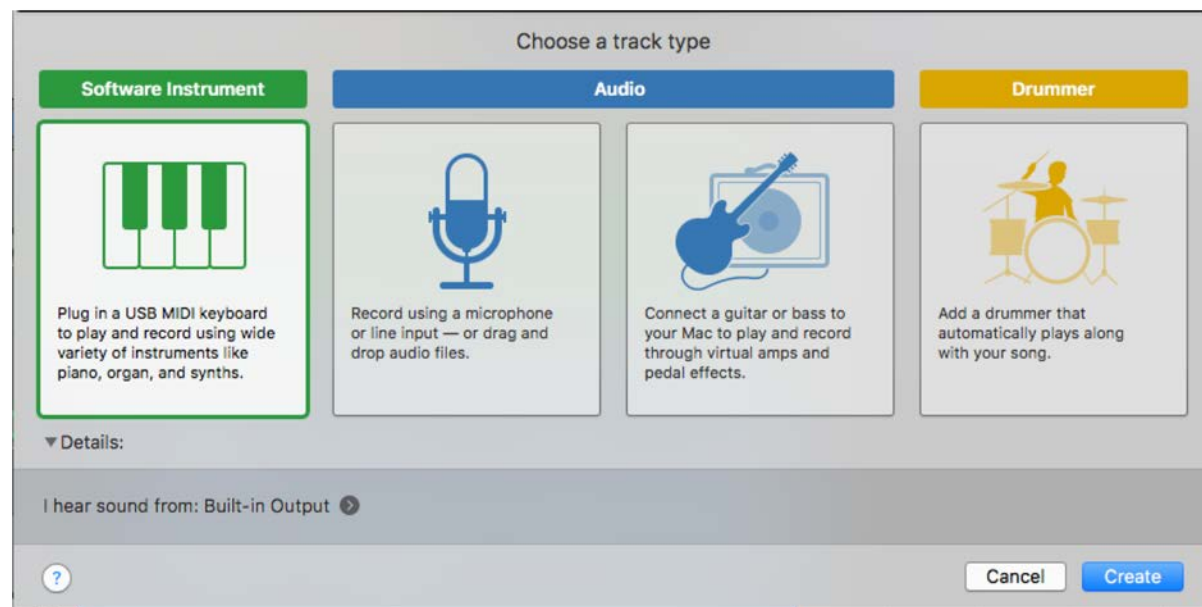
Choose a track type

Software Instrument

Audio

Drummer

Plug in a USB MIDI keyboard to play and record using wide variety of instruments like piano, organ, and synths.

Record using a microphone or line input — or drag and drop audio files.

Connect a guitar or bass to your Mac to play and record through virtual amps and pedal effects.

Add a drummer that automatically plays along with your song.

▾Details:

I hear sound from: Built-in Output

?

Cancel

Create